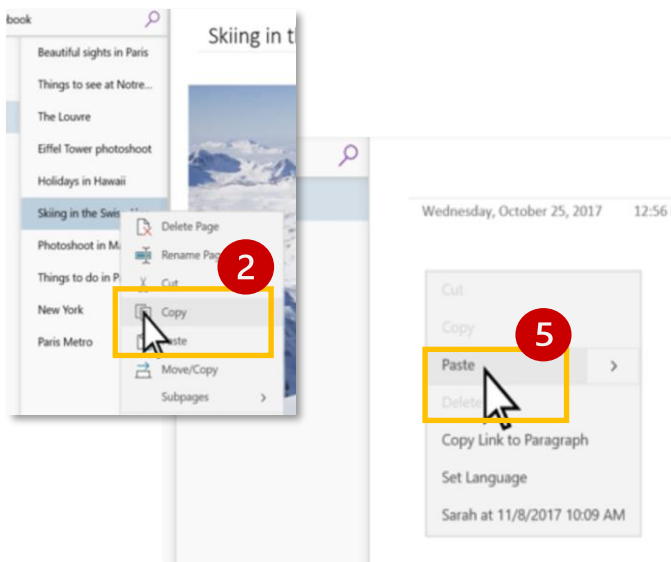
book

Beautiful sights in Paris
Things to see at Notre...
The Louvre
Eiffel Tower photoshoot
Holidays in Hawaii
Skiing in the Swis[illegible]
Photoshoot in Ma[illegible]
Things to do in P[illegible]
New York
Paris Metro

Delete Page
Rename Pag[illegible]
Cut
Copy
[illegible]aste
Move/Copy
Subpages

2

Skiing in t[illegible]

Wednesday, October 25, 2017 12:56

Cut
Copy
Paste
Delete
Copy Link to Paragraph
Set Language
Sarah at 11/8/2017 10:09 AM

5